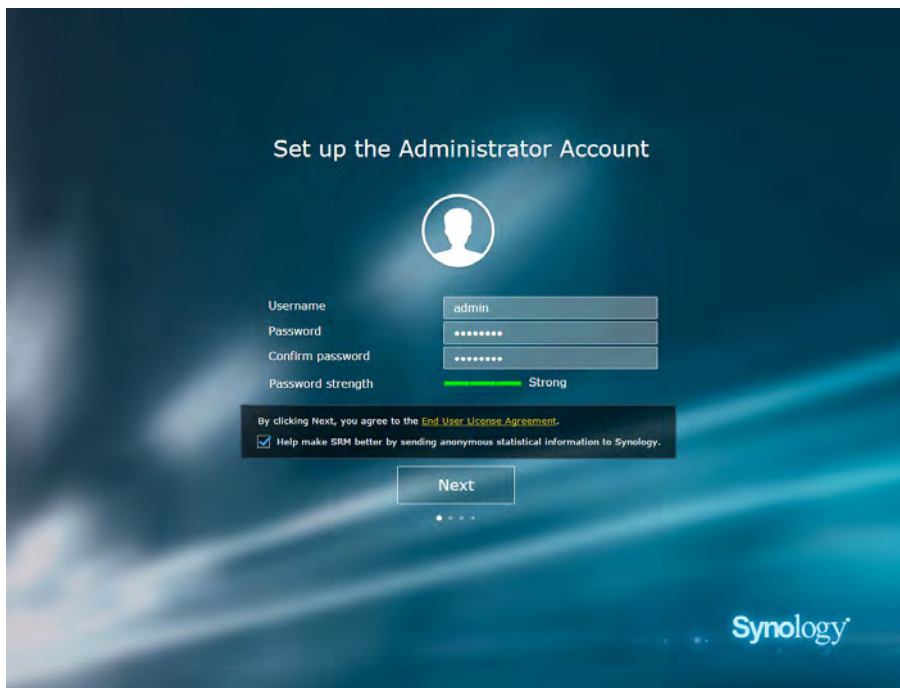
Set up the Administrator Account

Username admin
Password •••••••••
Confirm password •••••••••
Password strength Strong

By clicking Next, you agree to the End User License Agreement.

Help make SRM better by sending anonymous statistical information to Synology.

Next

Synology